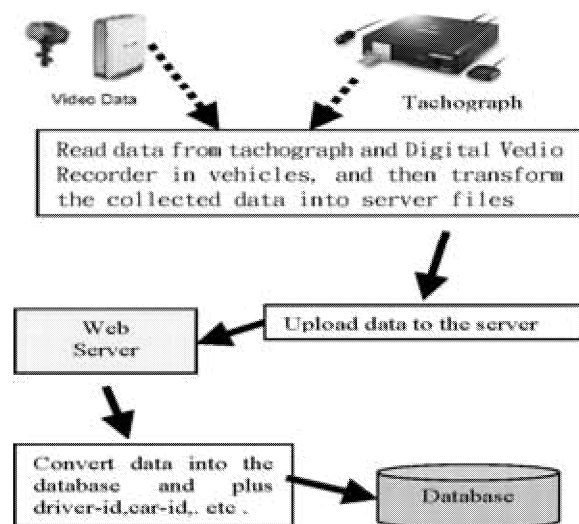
Video Data

Tachograph

Read data from tachograph and Digital Vedio Recorder in vehicles, and then transform the collected data into server files

Upload data to the server

Web Server

Convert data into the database and plus driver-id,car-id,. etc .

Database